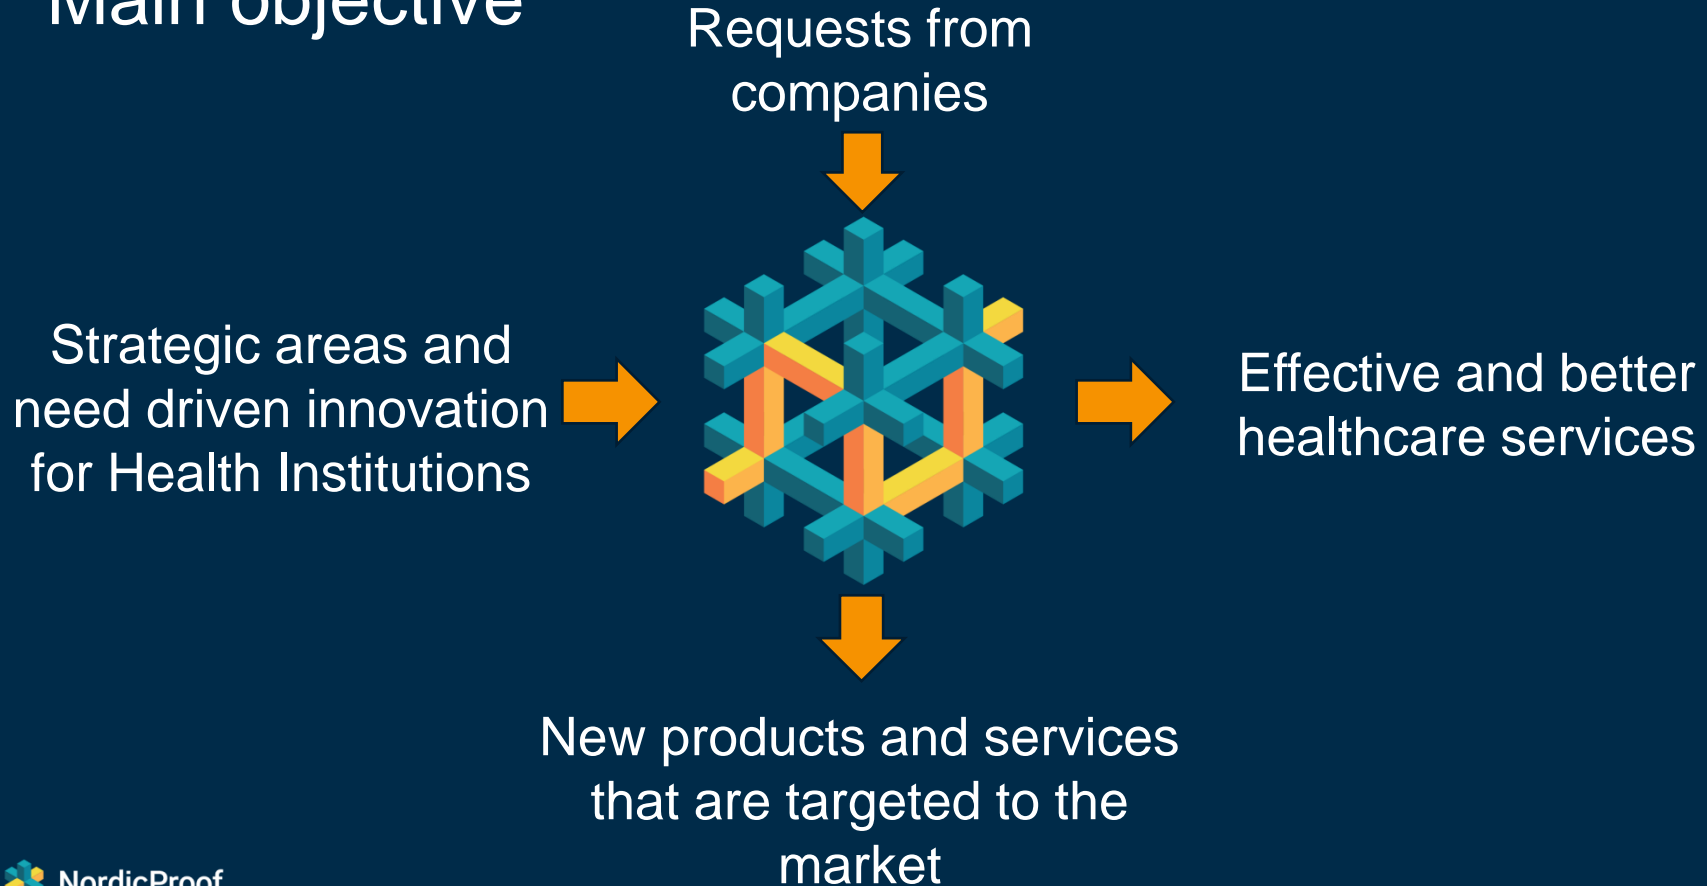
Main objective

Requests from companies

Strategic areas and need driven innovation for Health Institutions

Effective and better healthcare services

New products and services that are targeted to the market

NordicProof